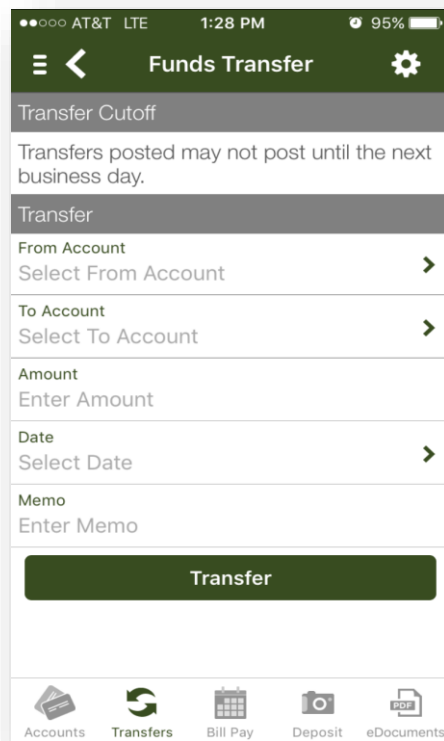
●●○○○ AT&T LTE 1:28 PM 95%

Funds Transfer

Transfer Cutoff

Transfers posted may not post until the next business day.

Transfer

From Account
Select From Account

To Account
Select To Account

Amount
Enter Amount

Date
Select Date

Memo
Enter Memo

Transfer

Accounts Transfers Bill Pay Deposit PDF eDocuments